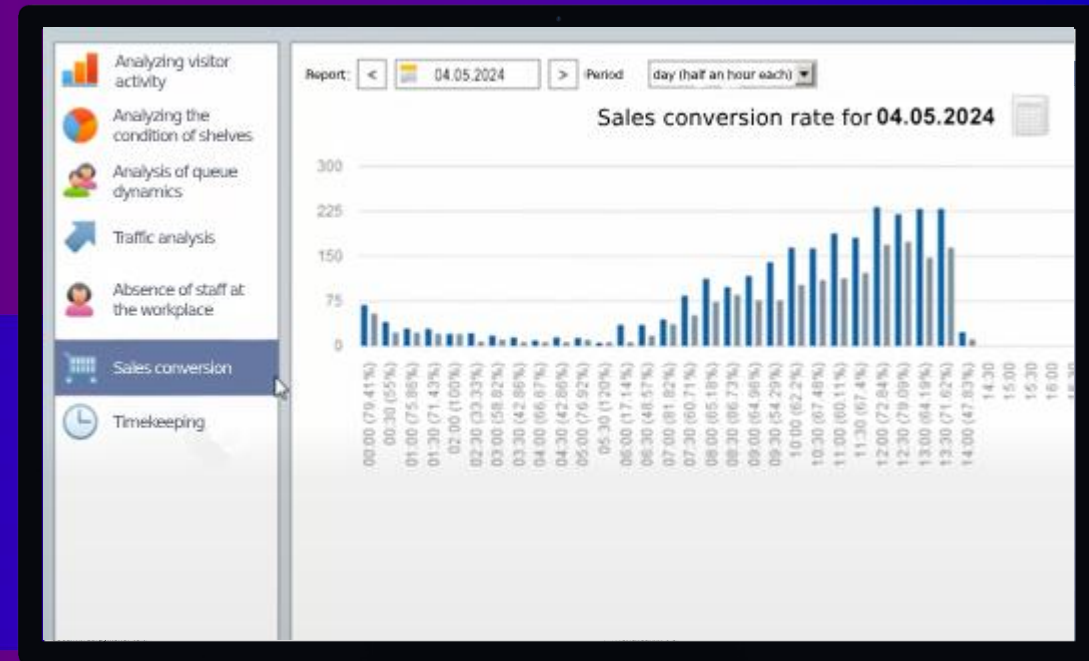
Analyzing visitor activity
Analyzing the condition of shelves
Analysis of queue dynamics
Traffic analysis
Absence of staff at the workplace
Sales conversion
Timekeeping

Report: < 04.05.2024 > Period day (half an hour each)

Sales conversion rate for 04.05.2024

300
225
150
75
0

00:00 (79.41%)
00:30 (55%)
01:00 (75.86%)
01:30 (71.43%)
02:00 (100%)
02:30 (33.33%)
03:00 (58.82%)
03:30 (42.86%)
04:00 (66.67%)
04:30 (42.86%)
05:00 (76.92%)
05:30 (120%)
06:00 (17.14%)
06:30 (48.57%)
07:00 (81.82%)
07:30 (60.71%)
08:00 (65.18%)
08:30 (86.73%)
09:00 (64.96%)
09:30 (54.29%)
10:00 (62.2%)
10:30 (67.48%)
11:00 (60.11%)
11:30 (67.4%)
12:00 (72.84%)
12:30 (79.09%)
13:00 (64.19%)
13:30 (71.62%)
14:00 (47.83%)
14:30
15:00
15:30
16:00
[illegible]